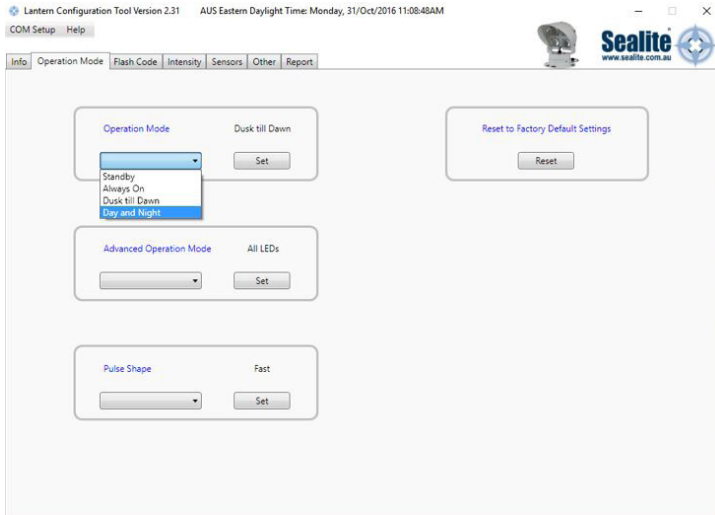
Lantern Configuration Tool Version 2.31 AUS Eastern Daylight Time: Monday, 31/Oct/2016 11:08:48AM

COM Setup Help

Sealite
www.sealite.com.au

Info Operation Mode Flash Code Intensity Sensors Other Report

Operation Mode Dusk till Dawn

Set

Standby
Always On
Dusk till Dawn
Day and Night

Reset to Factory Default Settings

Reset

Advanced Operation Mode All LEDs

Set

Pulse Shape Fast

Set